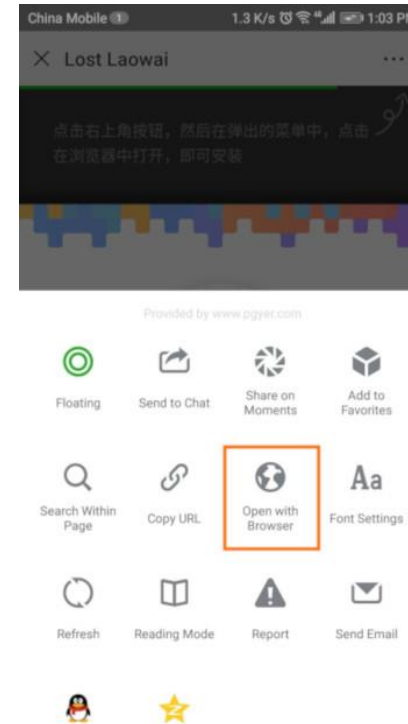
China Mobile 1.3 K/s 1:03 PM

× Lost Laowai ···

点击右上角按钮，然后在弹出的菜单中，点击在浏览器中打开，即可安装

Provided by www.pgyer.com

Floating
Send to Chat
Share on Moments
Add to Favorites

Search Within Page
Copy URL
Open with Browser
Font Settings

Refresh
Reading Mode
Report
Send Email